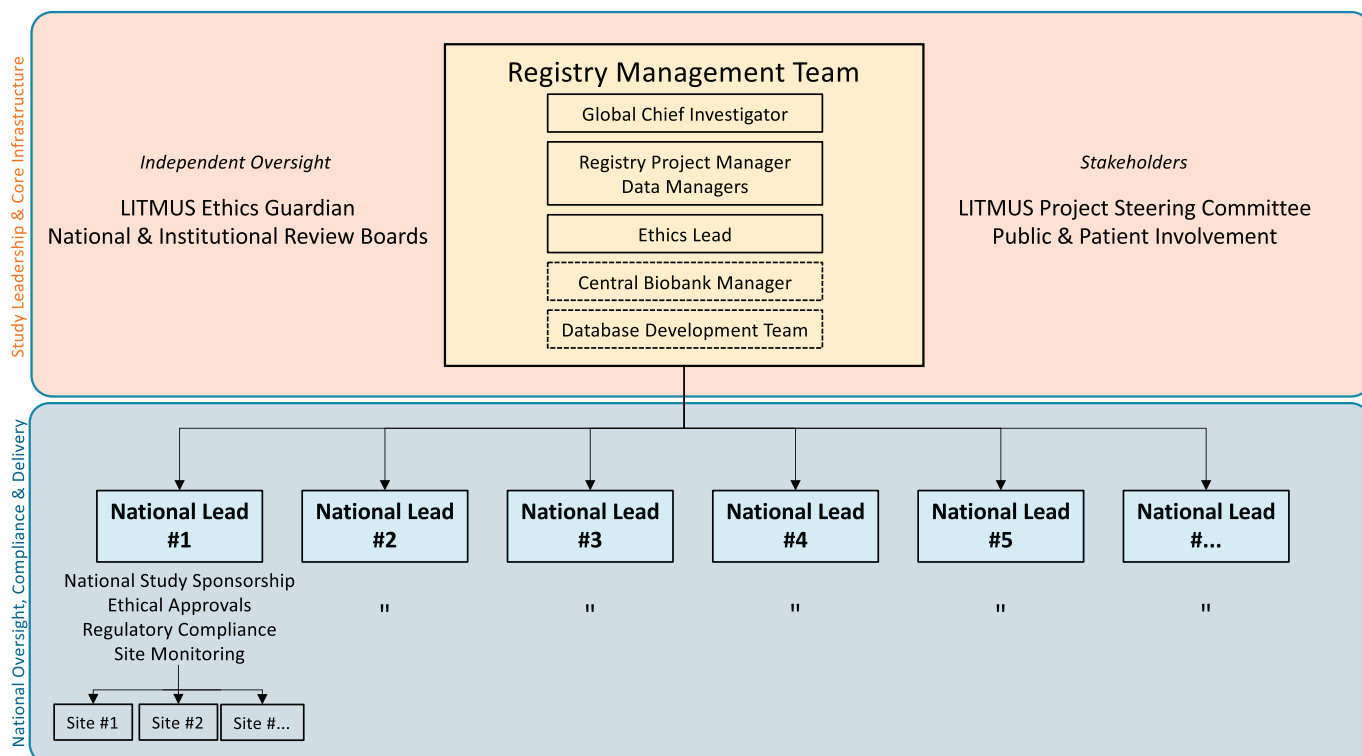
Study Leadership & Core Infrastructure

Registry Management Team

Global Chief Investigator

Registry Project Manager
Data Managers

Ethics Lead

Central Biobank Manager

Database Development Team

*Independent Oversight*

LITMUS Ethics Guardian
National & Institutional Review Boards

*Stakeholders*

LITMUS Project Steering Committee
Public & Patient Involvement

National Oversight, Compliance & Delivery

**National Lead #1**

National Study Sponsorship
Ethical Approvals
Regulatory Compliance
Site Monitoring

Site #1

Site #2

Site #...

**National Lead #2**

"

**National Lead #3**

"

**National Lead #4**

"

**National Lead #5**

"

**National Lead #...**

"